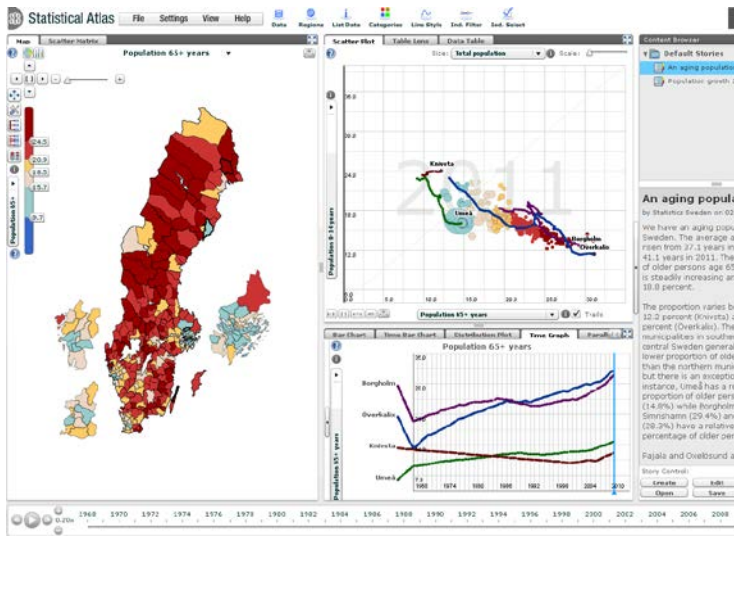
Statistical Atlas File Settings View Help Data Regions List Data Categories Line Style Ind. Filter Ind. Select

Map Scatter Matrix
Population 65+ years
24.5
20.9
18.5
15.7
9.7
Population 65+

Scatter Plot Table Lens Data Table
Size: Total population Scale:
36.0
24.0
18.0
12.0
Population 0-14 years
2011
Knivsta
Umeå
Borgholm
Överkalix
5.0 10.0 15.0 20.0 25.0 30.0
Population 65+ years Trails

Bar Chart Time Bar Chart Distribution Plot Time Graph Parall
Population 65+ years
35.0
30.0
Borgholm
Överkalix
Knivsta
Umeå
7.5
1970 1974 1980 1986 1992 1998 2004 2010
Population 65+ years

Content Browser
Default Stories
An aging population
Population growth

An aging popula
by Statistics Sweden on 02
We have an aging popu Sweden. The average a risen from 37.1 years in 41.1 years in 2011. The of older persons age 65 is steadily increasing ar 18.8 percent.

The proportion varies b 12.2 percent (Knivsta) percent (Överkalix). The municipalities in souther central Sweden genera lower proportion of olde than the northern muni but there is an exceptio instance, Umeå has a re proportion of older pers (14.8%) while Borgholm Simrishamn (29.4%) an (28.3%) have a relative percentage of older per

Fajala and Övelsound a

Story Control:
Create Edit
Open Save

0.20x 1968 1970 1972 1974 1976 1978 1980 1982 1984 1986 1988 1990 1992 1994 1996 1998 2000 2002 2004 2006 2008